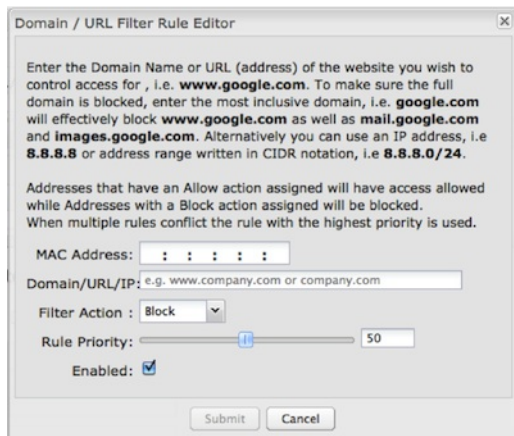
Domain / URL Filter Rule Editor

Enter the Domain Name or URL (address) of the website you wish to control access for , i.e. www.google.com. To make sure the full domain is blocked, enter the most inclusive domain, i.e. google.com will effectively block www.google.com as well as mail.google.com and images.google.com. Alternatively you can use an IP address, i.e 8.8.8.8 or address range written in CIDR notation, i.e 8.8.0.0/24.

Addresses that have an Allow action assigned will have access allowed while Addresses with a Block action assigned will be blocked.
When multiple rules conflict the rule with the highest priority is used.

MAC Address: : : : : :

Domain/URL/IP: e.g. www.company.com or company.com

Filter Action : Block

Rule Priority: 50

Enabled:

Submit Cancel